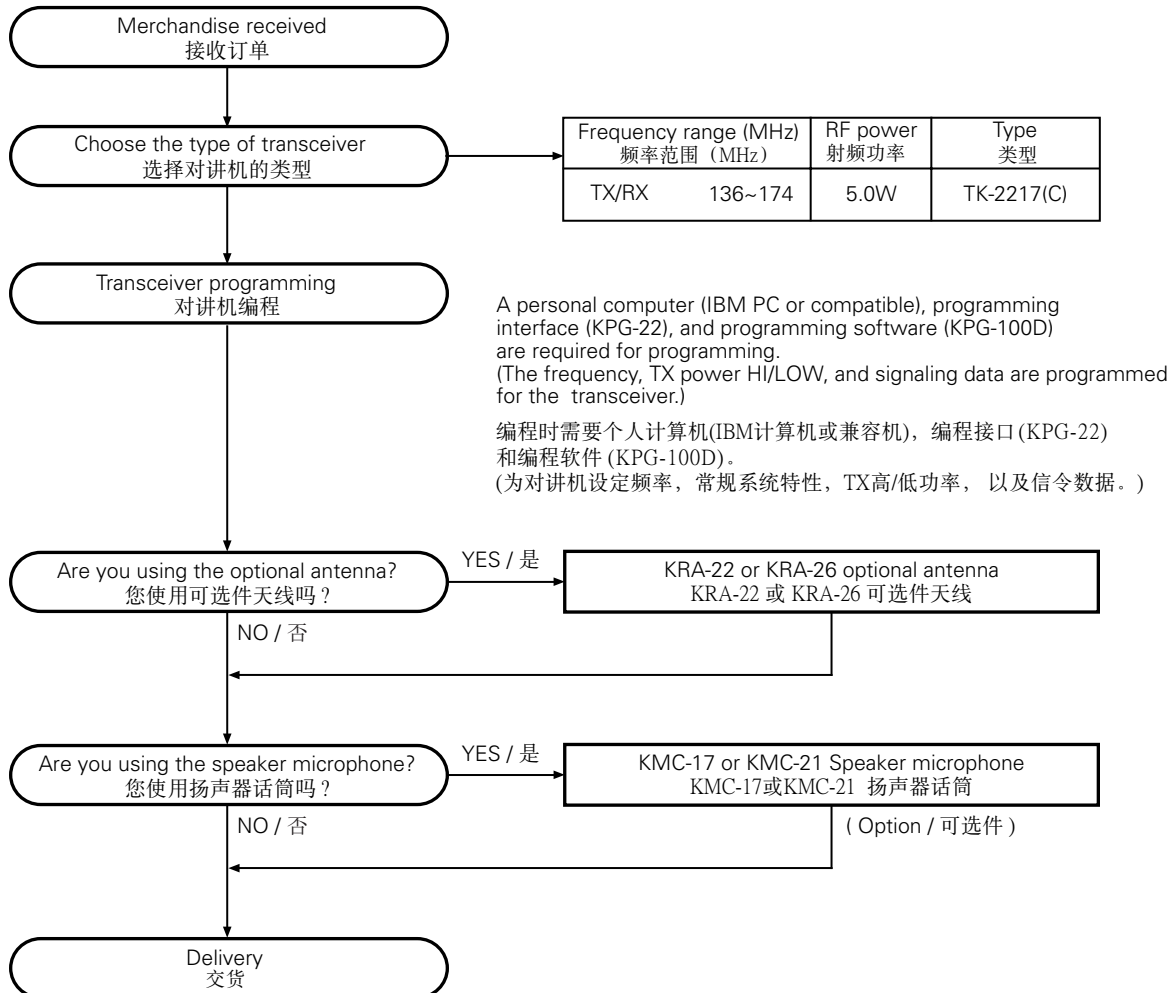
Merchandise received
接收订单

Choose the type of transceiver
选择对讲机的类型

| Frequency range (MHz) 频率范围（MHz） | | RF power 射频功率 | Type 类型 |
|---|---|---|---|
| TX/RX | 136~174 | 5.0W | TK-2217(C) |

Transceiver programming
对讲机编程

A personal computer (IBM PC or compatible), programming interface (KPG-22), and programming software (KPG-100D) are required for programming.
(The frequency, TX power HI/LOW, and signaling data are programmed for the transceiver.)

编程时需要个人计算机(IBM计算机或兼容机)，编程接口(KPG-22)和编程软件 (KPG-100D)。
(为对讲机设定频率，常规系统特性，TX高/低功率， 以及信令数据。)

Are you using the optional antenna?
您使用可选件天线吗？

YES / 是

KRA-22 or KRA-26 optional antenna
KRA-22 或 KRA-26 可选件天线

NO / 否

Are you using the speaker microphone?
您使用扬声器话筒吗？

YES / 是

KMC-17 or KMC-21 Speaker microphone
KMC-17或KMC-21 扬声器话筒

NO / 否

( Option / 可选件 )

Delivery
交货